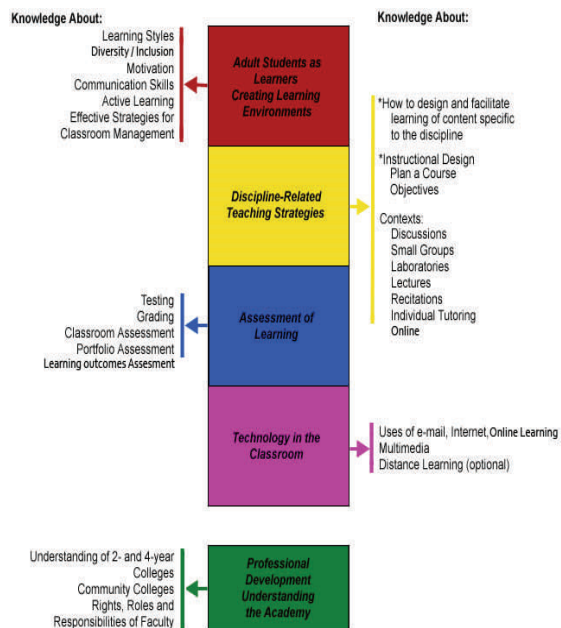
Knowledge About:

Learning Styles
Diversity / Inclusion
Motivation
Communication Skills
Active Learning
Effective Strategies for Classroom Management

Adult Students as Learners Creating Learning Environments

Discipline-Related Teaching Strategies

Assessment of Learning

Technology in the Classroom

Testing
Grading
Classroom Assessment
Portfolio Assessment
Learning outcomes Assesment

Knowledge About:

*How to design and facilitate learning of content specific to the discipline

*Instructional Design
Plan a Course
Objectives

Contexts:
Discussions
Small Groups
Laboratories
Lectures
Recitations
Individual Tutoring
Online

Uses of e-mail, Internet, Online Learning
Multimedia
Distance Learning (optional)

Understanding of 2- and 4-year Colleges
Community Colleges
Rights, Roles and Responsibilities of Faculty

Professional Development Understanding the Academy